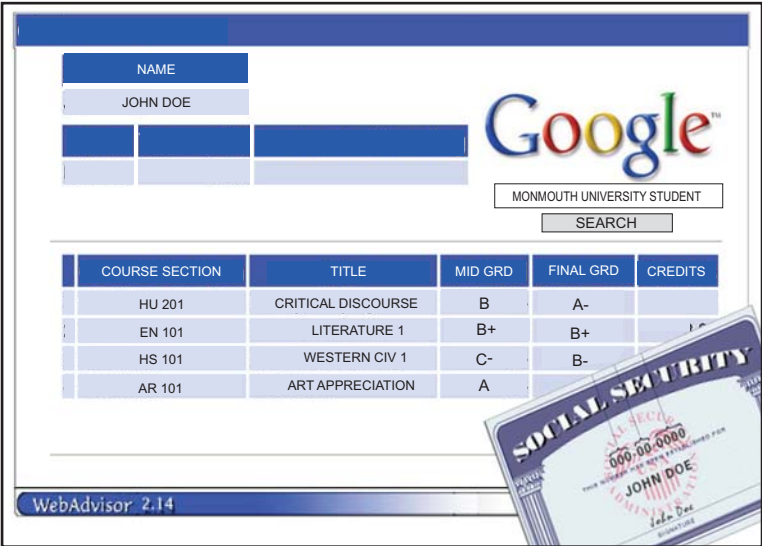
NAME

JOHN DOE

Google™

MONMOUTH UNIVERSITY STUDENT

SEARCH

| COURSE SECTION | TITLE | MID GRD | FINAL GRD | CREDITS |
|---|---|---|---|---|
| HU 201 | CRITICAL DISCOURSE | B | A- | |
| EN 101 | LITERATURE 1 | B+ | B+ | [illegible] |
| HS 101 | WESTERN CIV 1 | C- | B- | |
| AR 101 | ART APPRECIATION | A | | |

WebAdvisor 2.14

SOCIAL SECURITY

000-00-0000

THIS NUMBER HAS BEEN ESTABLISHED FOR

JOHN DOE

John Doe

SIGNATURE